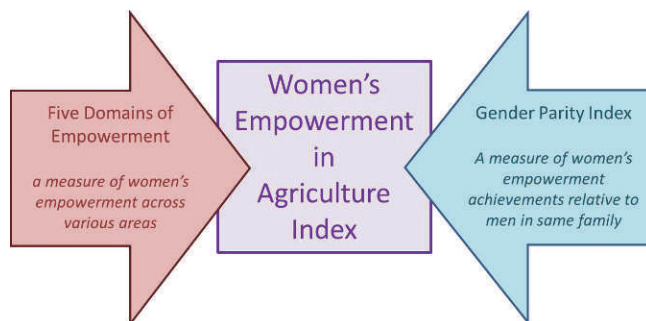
Five Domains of Empowerment

a measure of women's empowerment across various areas

Women's Empowerment in Agriculture Index

Gender Parity Index

A measure of women's empowerment achievements relative to men in same family